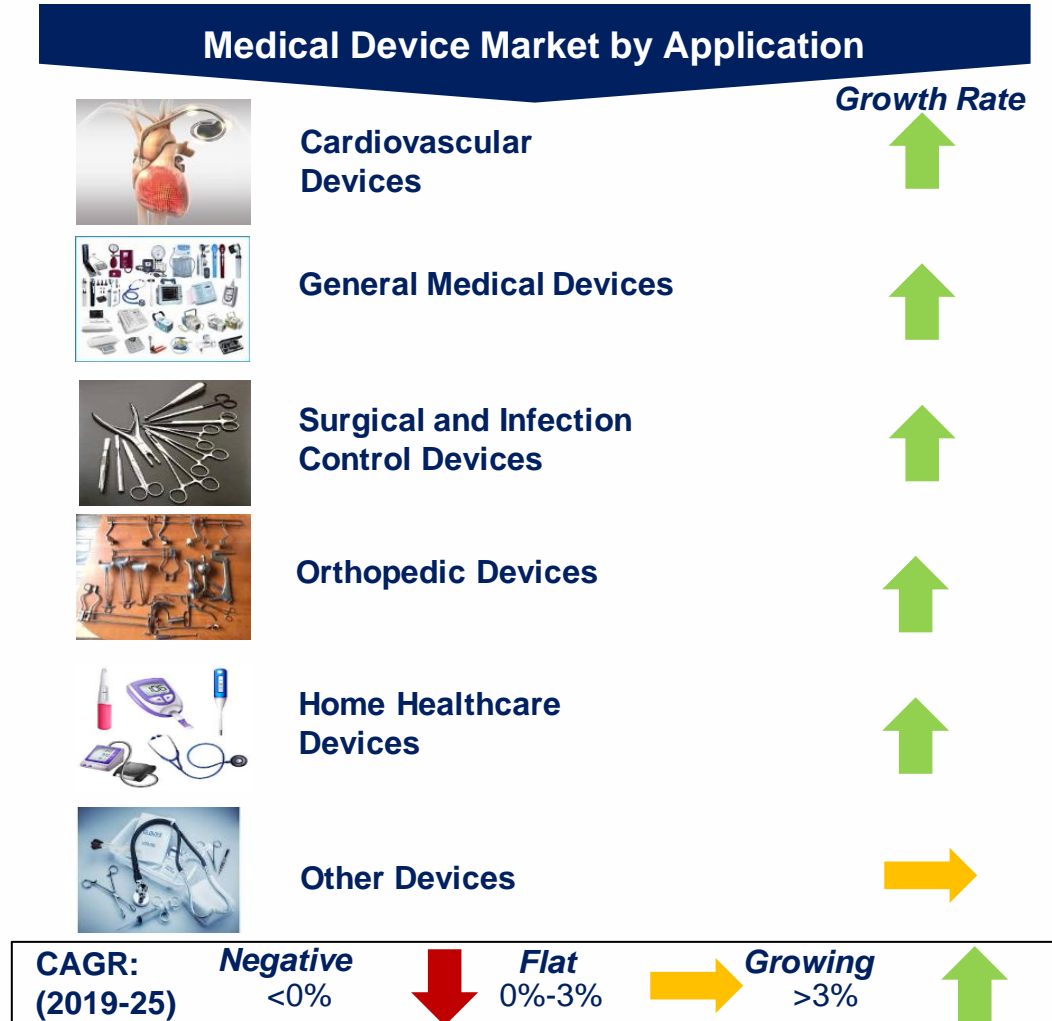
Medical Device Market by Application

Growth Rate

Cardiovascular Devices

General Medical Devices

Surgical and Infection Control Devices

Orthopedic Devices

Home Healthcare Devices

Other Devices

CAGR: (2019-25)

Negative <0%

Flat 0%-3%

Growing >3%